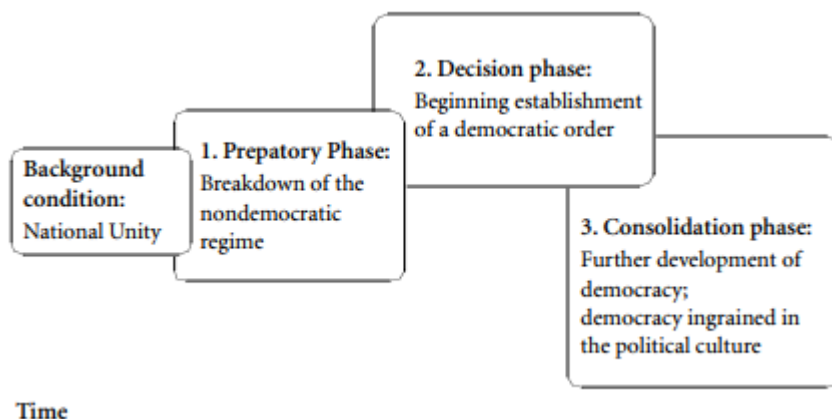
Background condition:
National Unity

1. Prepatory Phase:
Breakdown of the nondemocratic regime

2. Decision phase:
Beginning establishment of a democratic order

3. Consolidation phase:
Further development of democracy;
democracy ingrained in the political culture

Time